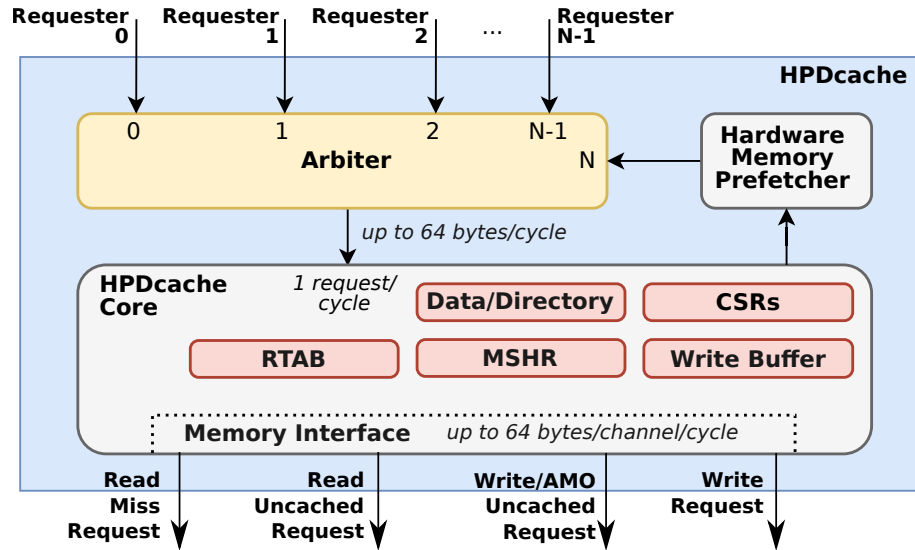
Requester 0
Requester 1
Requester 2
...
Requester N-1

HPDcache

0
1
2
N-1
Arbiter
N

Hardware Memory Prefetcher

up to 64 bytes/cycle

HPDcache Core
1 request/ cycle
Data/Directory
CSRs
RTAB
MSHR
Write Buffer
Memory Interface
up to 64 bytes/channel/cycle

Read Miss Request
Read Uncached Request
Write/AMO Uncached Request
Write Request